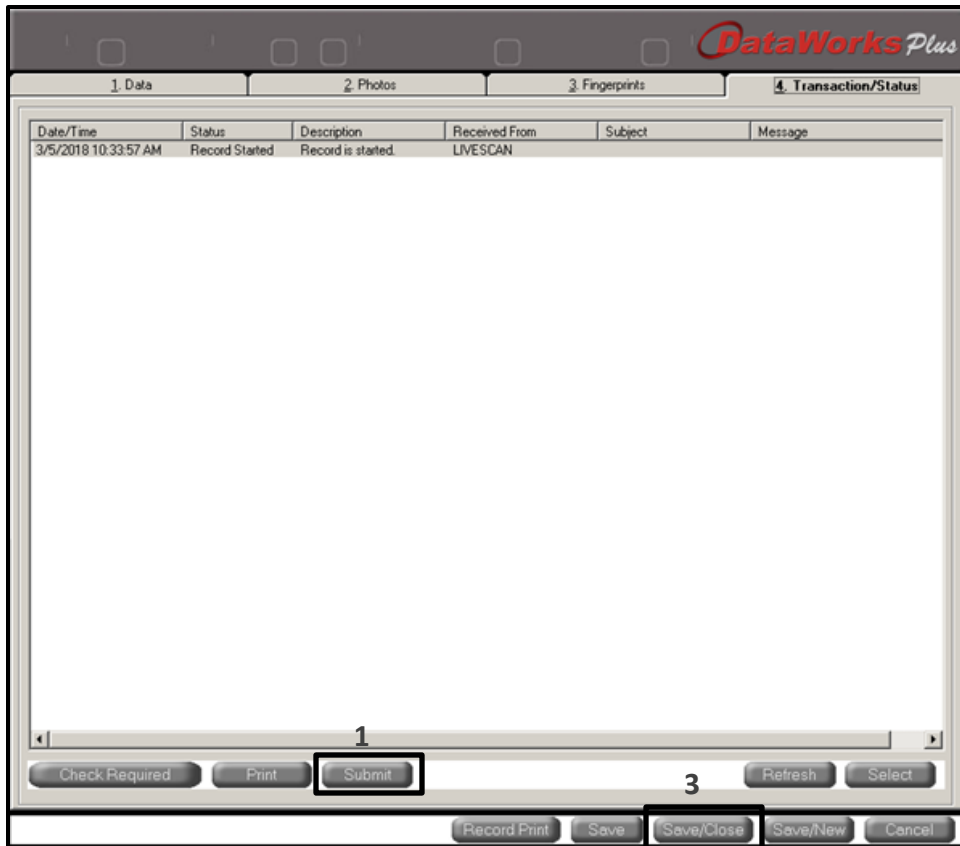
DataWorks Plus

1. Data | 2. Photos | 3. Fingerprints | 4. Transaction/Status

| Date/Time | Status | Description | Received From | Subject | Message |
|---|---|---|---|---|---|
| 3/5/2018 10:33:57 AM | Record Started | Record is started. | LIVESCAN | | |

1

Check Required | Print | Submit | Refresh | Select

3

Record Print | Save | Save/Close | Save/New | Cancel